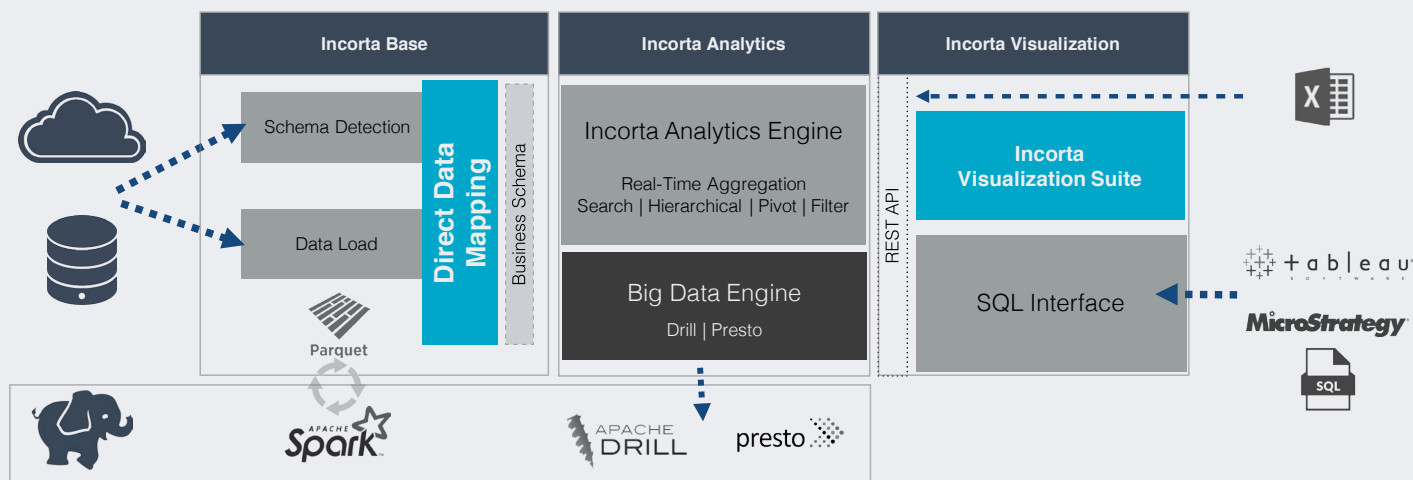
Incorta Base

Schema Detection

Data Load

Direct Data Mapping

Business Schema

Parquet

Incorta Analytics

Incorta Analytics Engine

Real-Time Aggregation
Search | Hierarchical | Pivot | Filter

Big Data Engine

Drill | Presto

Incorta Visualization

REST API

Incorta Visualization Suite

SQL Interface

X

tableau
SOFTWARE

MicroStrategy

SQL

APACHE Spark

APACHE DRILL

presto